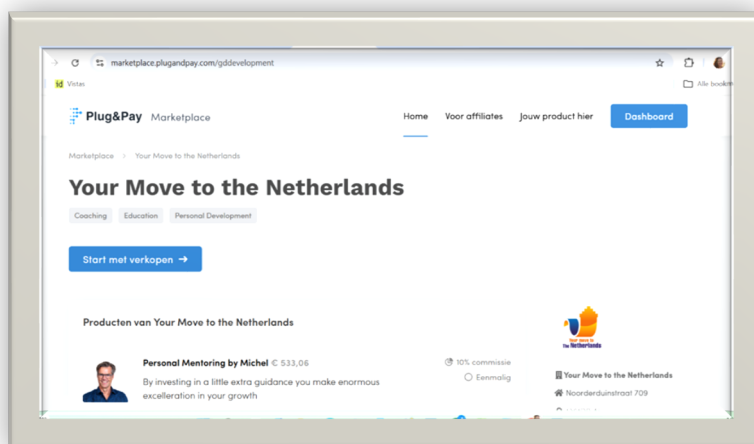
marketplace.plugandpay.com/gddevelopment

Vistas

Alle bookm

Plug&Pay Marketplace

Home Voor affiliates Jouw product hier Dashboard

Marketplace > Your Move to the Netherlands

Your Move to the Netherlands

Coaching Education Personal Development

Start met verkopen →

Producten van Your Move to the Netherlands

Personal Mentoring by Michel € 533,06

By investing in a little extra guidance you make enormous excelleration in your growth

10% commissie

Eenmalig

Your move to the Netherlands

Your Move to the Netherlands

Noorderduinstraat 709